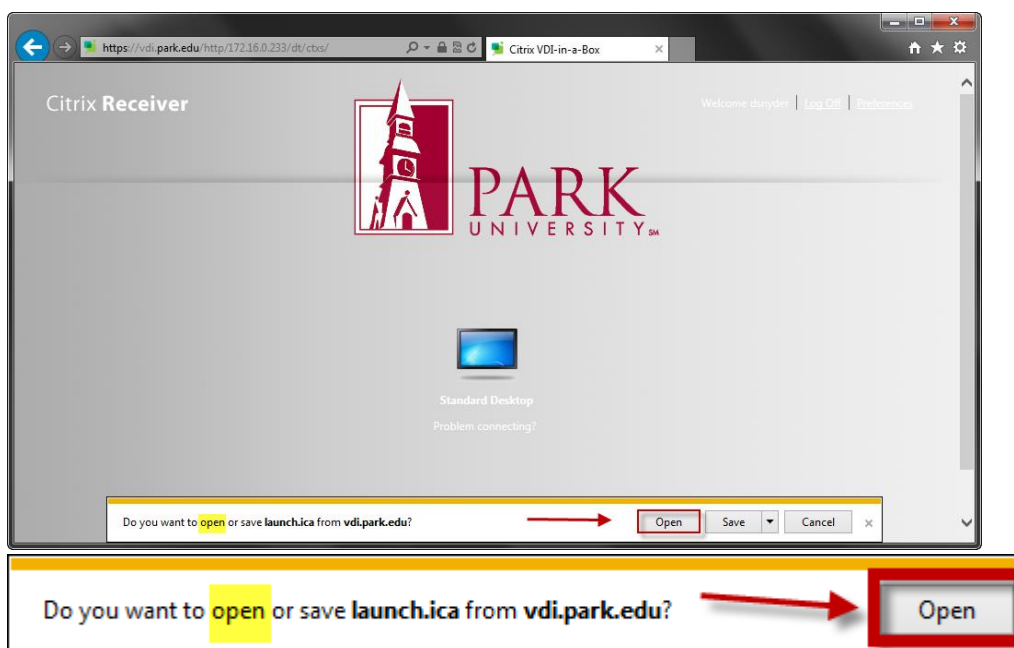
https://vdi.park.edu/http/172.16.0.233/dt/ctxs/

Citrix VDI-in-a-Box

Citrix Receiver

Welcome dsnyder | Log Off | Preferences

PARK UNIVERSITY SM

Standard Desktop

Problem connecting?

Do you want to open or save launch.ica from vdi.park.edu?

Open

Save

Cancel

Do you want to open or save launch.ica from vdi.park.edu?

Open